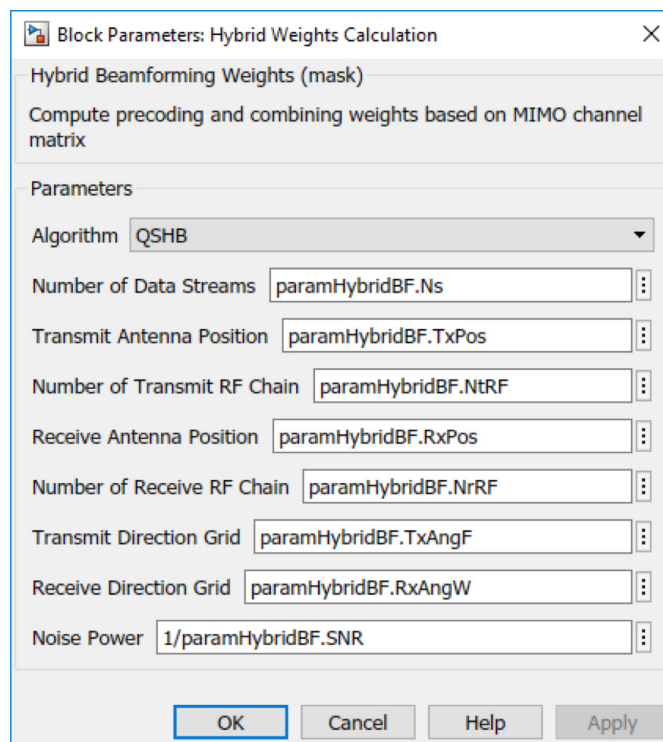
Block Parameters: Hybrid Weights Calculation

Hybrid Beamforming Weights (mask)

Compute precoding and combining weights based on MIMO channel matrix

Parameters

Algorithm QSHB

Number of Data Streams paramHybridBF.Ns

Transmit Antenna Position paramHybridBF.TxPos

Number of Transmit RF Chain paramHybridBF.NtRF

Receive Antenna Position paramHybridBF.RxPos

Number of Receive RF Chain paramHybridBF.NrRF

Transmit Direction Grid paramHybridBF.TxAngF

Receive Direction Grid paramHybridBF.RxAngW

Noise Power 1/paramHybridBF.SNR

OK Cancel Help Apply